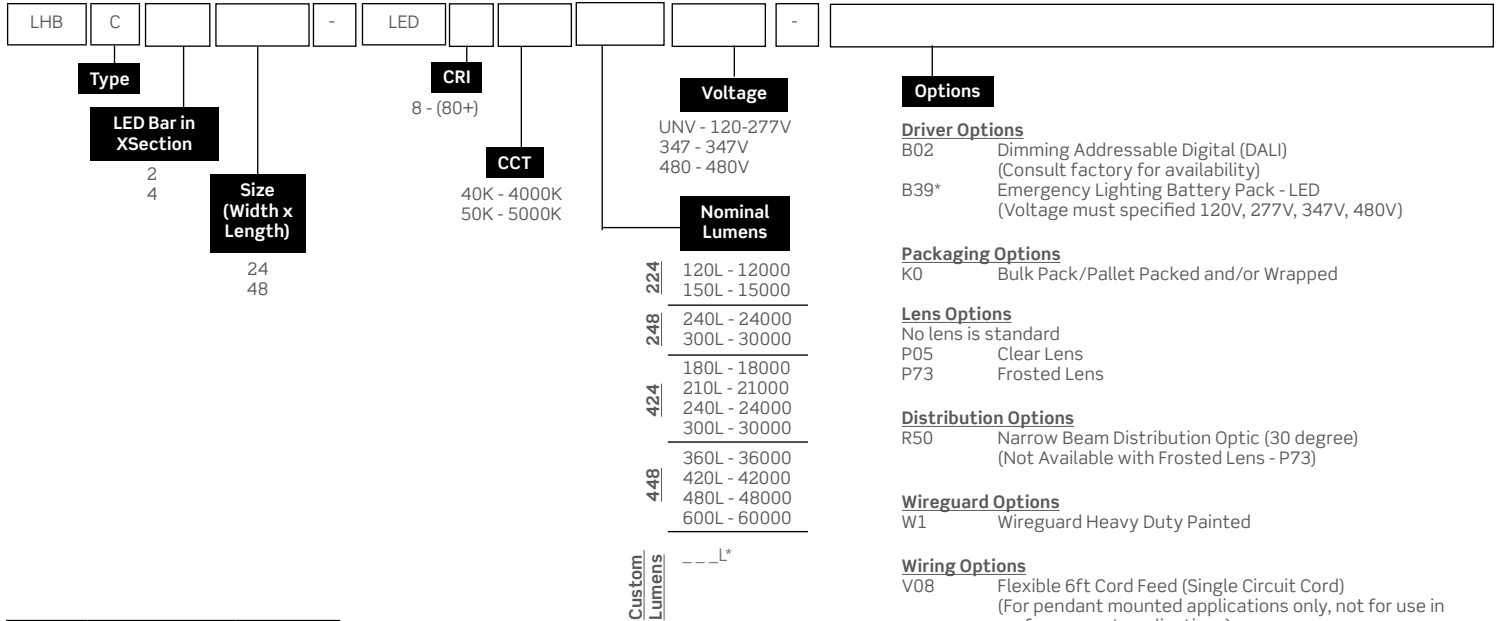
| LHB | C | | | - | LED | | | | | - | |
|---|---|---|---|---|---|---|---|---|---|---|---|

Type

LED Bar in XSection
2
4

Size (Width x Length)
24
48

CRI
8 - (80+)

CCT
40K - 4000K
50K - 5000K

Voltage
UNV - 120-277V
347 - 347V
480 - 480V

Nominal Lumens

224
120L - 12000
150L - 15000

248
240L - 24000
300L - 30000

424
180L - 18000
210L - 21000
240L - 24000
300L - 30000

448
360L - 36000
420L - 42000
480L - 48000
600L - 60000

Custom Lumens
_ _ _L*

Options

Driver Options
B02 Dimming Addressable Digital (DALI) (Consult factory for availability)
B39* Emergency Lighting Battery Pack - LED (Voltage must specified 120V, 277V, 347V, 480V)

Packaging Options
K0 Bulk Pack/Pallet Packed and/or Wrapped

Lens Options
No lens is standard
P05 Clear Lens
P73 Frosted Lens

Distribution Options
R50 Narrow Beam Distribution Optic (30 degree) (Not Available with Frosted Lens - P73)

Wireguard Options
W1 Wireguard Heavy Duty Painted

Wiring Options
V08 Flexible 6ft Cord Feed (Single Circuit Cord) (For pendant mounted applications only, not for use in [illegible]